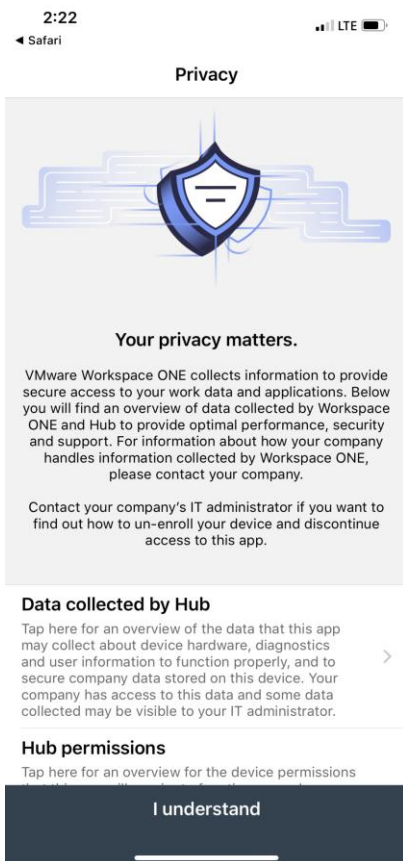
2:22
◀ Safari
LTE

Privacy

Your privacy matters.

VMware Workspace ONE collects information to provide secure access to your work data and applications. Below you will find an overview of data collected by Workspace ONE and Hub to provide optimal performance, security and support. For information about how your company handles information collected by Workspace ONE, please contact your company.

Contact your company's IT administrator if you want to find out how to un-enroll your device and discontinue access to this app.

Data collected by Hub
Tap here for an overview of the data that this app may collect about device hardware, diagnostics and user information to function properly, and to secure company data stored on this device. Your company has access to this data and some data collected may be visible to your IT administrator.

Hub permissions
Tap here for an overview for the device permissions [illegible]

I understand